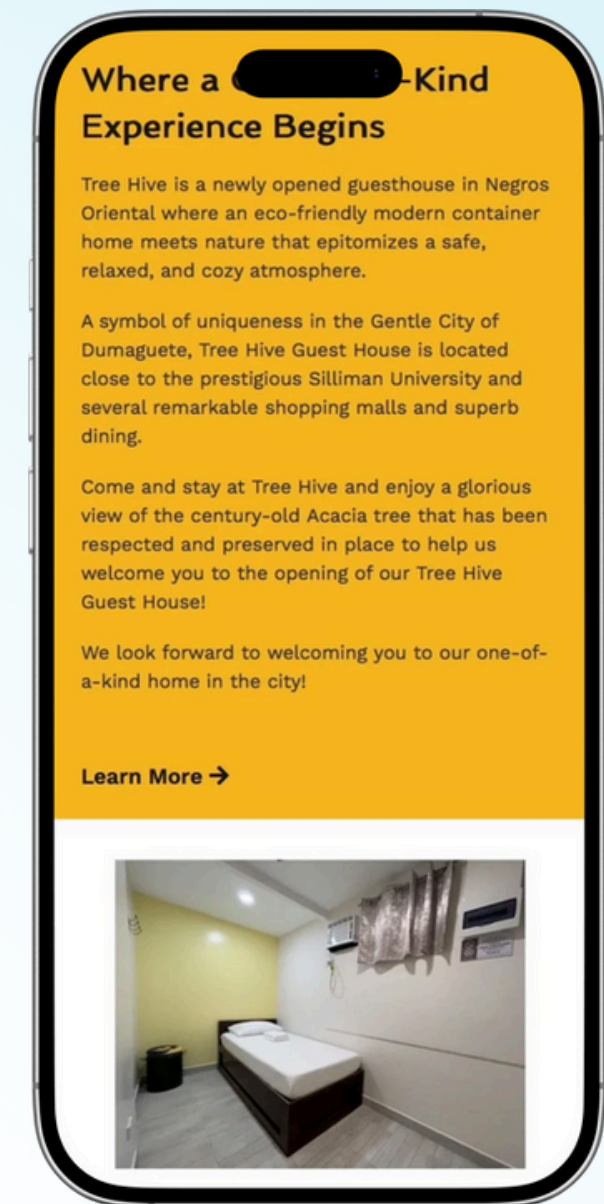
Where a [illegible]-Kind Experience Begins

Tree Hive is a newly opened guesthouse in Negros Oriental where an eco-friendly modern container home meets nature that epitomizes a safe, relaxed, and cozy atmosphere.

A symbol of uniqueness in the Gentle City of Dumaguete, Tree Hive Guest House is located close to the prestigious Silliman University and several remarkable shopping malls and superb dining.

Come and stay at Tree Hive and enjoy a glorious view of the century-old Acacia tree that has been respected and preserved in place to help us welcome you to the opening of our Tree Hive Guest House!

We look forward to welcoming you to our one-of-a-kind home in the city!

Learn More →